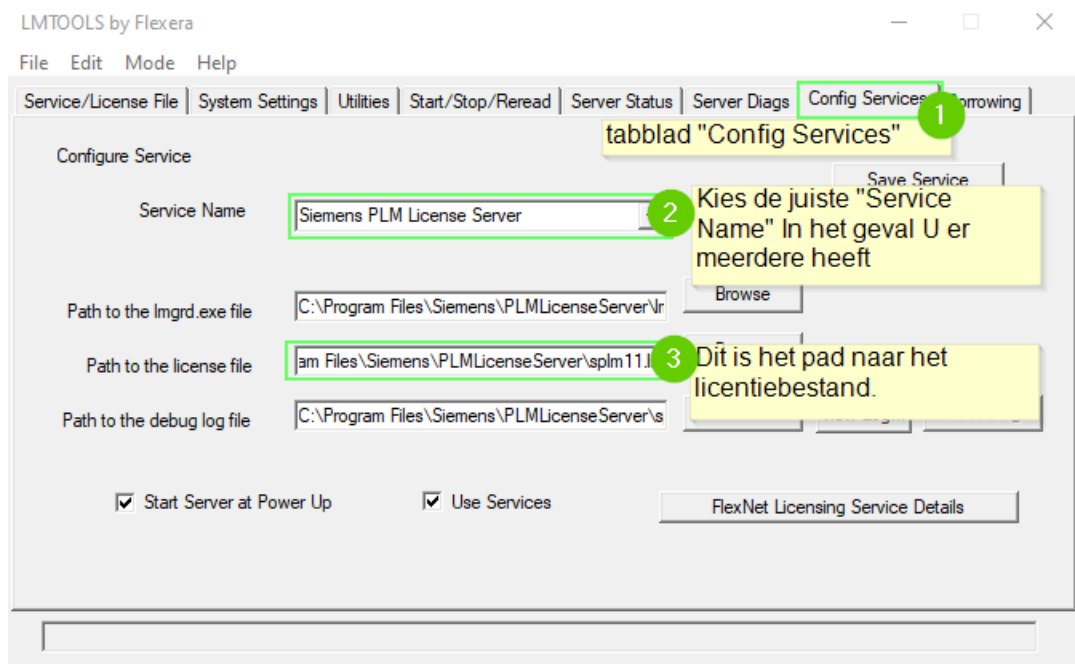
LMTOOLS by Flexera

File Edit Mode Help

Service/License File | System Settings | Utilities | Start/Stop/Reread | Server Status | Server Diags | Config Services | Borrowing

1

tabblad "Config Services"

Configure Service

Save Service

Service Name

Siemens PLM License Server

2

Kies de juiste "Service Name" In het geval U er meerdere heeft

Path to the lmgrd.exe file

C:\Program Files\Siemens\PLMLicenseServer\lr

Browse

Path to the license file

am Files\Siemens\PLMLicenseServer\splm11.li

3

Dit is het pad naar het licentiebestand.

Path to the debug log file

C:\Program Files\Siemens\PLMLicenseServer\s

Start Server at Power Up

Use Services

FlexNet Licensing Service Details